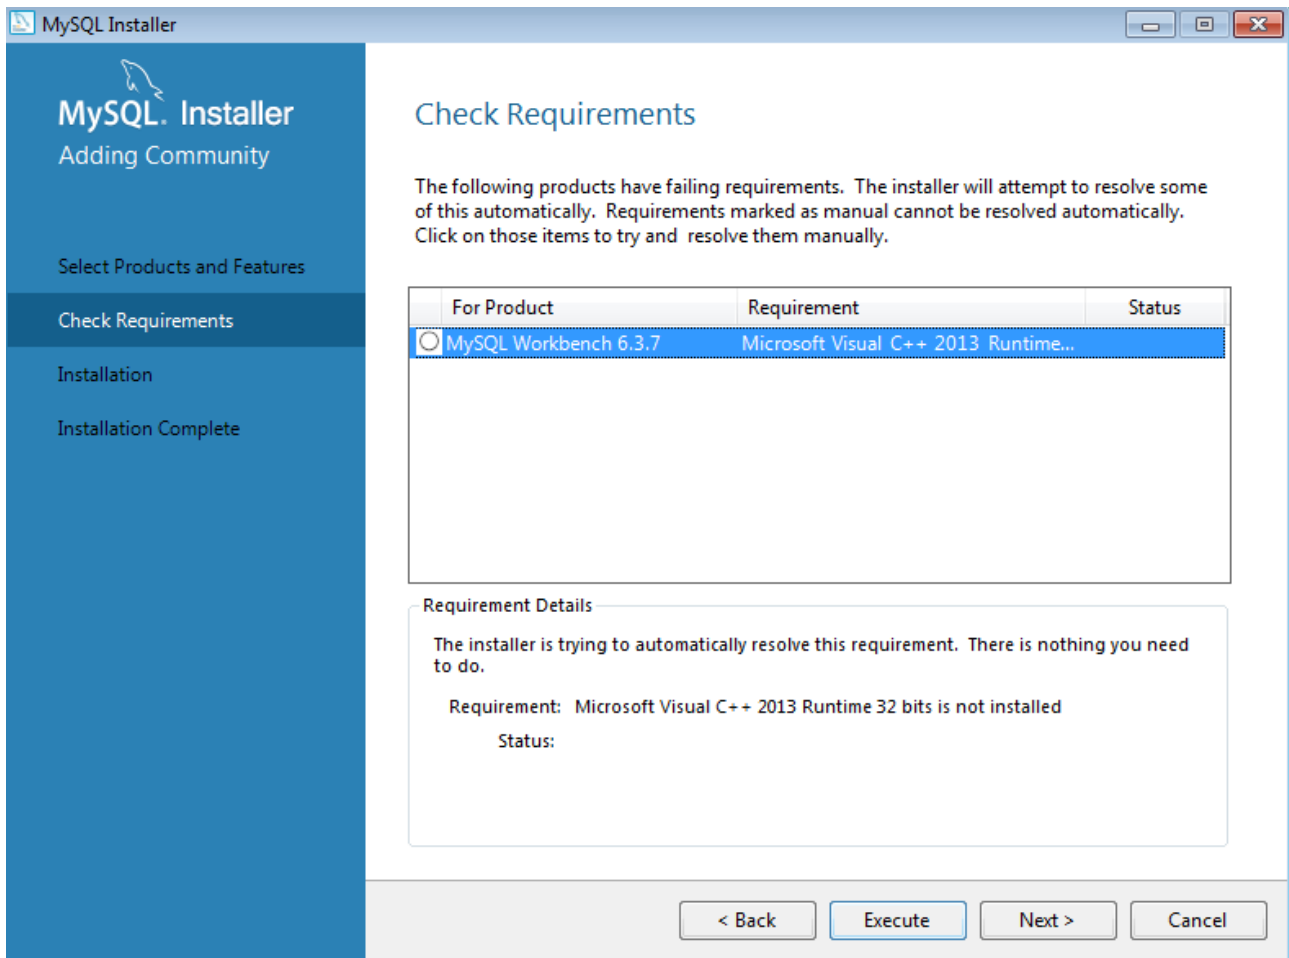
MySQL Installer

MySQL. Installer
Adding Community

Select Products and Features

Check Requirements

Installation

Installation Complete

Check Requirements

The following products have failing requirements. The installer will attempt to resolve some of this automatically. Requirements marked as manual cannot be resolved automatically. Click on those items to try and resolve them manually.

| For Product | Requirement | Status |
|---|---|---|
| MySQL Workbench 6.3.7 | Microsoft Visual C++ 2013 Runtime... | |

Requirement Details

The installer is trying to automatically resolve this requirement. There is nothing you need to do.

Requirement: Microsoft Visual C++ 2013 Runtime 32 bits is not installed

Status:

< Back
Execute
Next >
Cancel